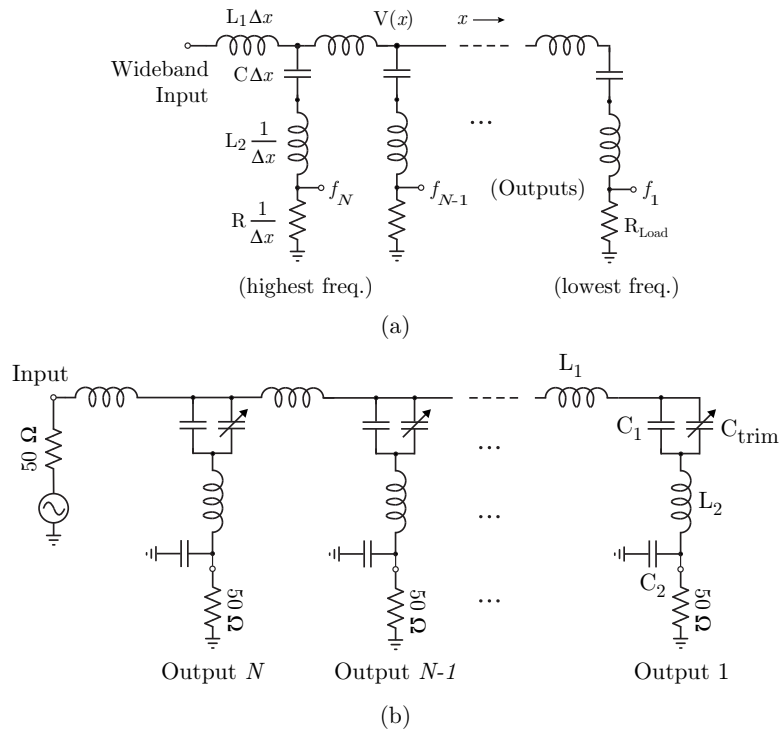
$L_1\Delta x$
$V(x)$
$x \longrightarrow$
Wideband Input
$C\Delta x$
$L_2\frac{1}{\Delta x}$
$f_N$
$f_{N\text{-}1}$
...
(Outputs)
$f_1$
$R\frac{1}{\Delta x}$
$R_{Load}$
(highest freq.)
(lowest freq.)
(a)

Input
$50\ \Omega$
$L_1$
$C_1$
$C_{trim}$
...
...
$L_2$
$C_2$
$50\ \Omega$
$50\ \Omega$
...
$50\ \Omega$
Output $N$
Output $N$-$1$
Output 1
(b)